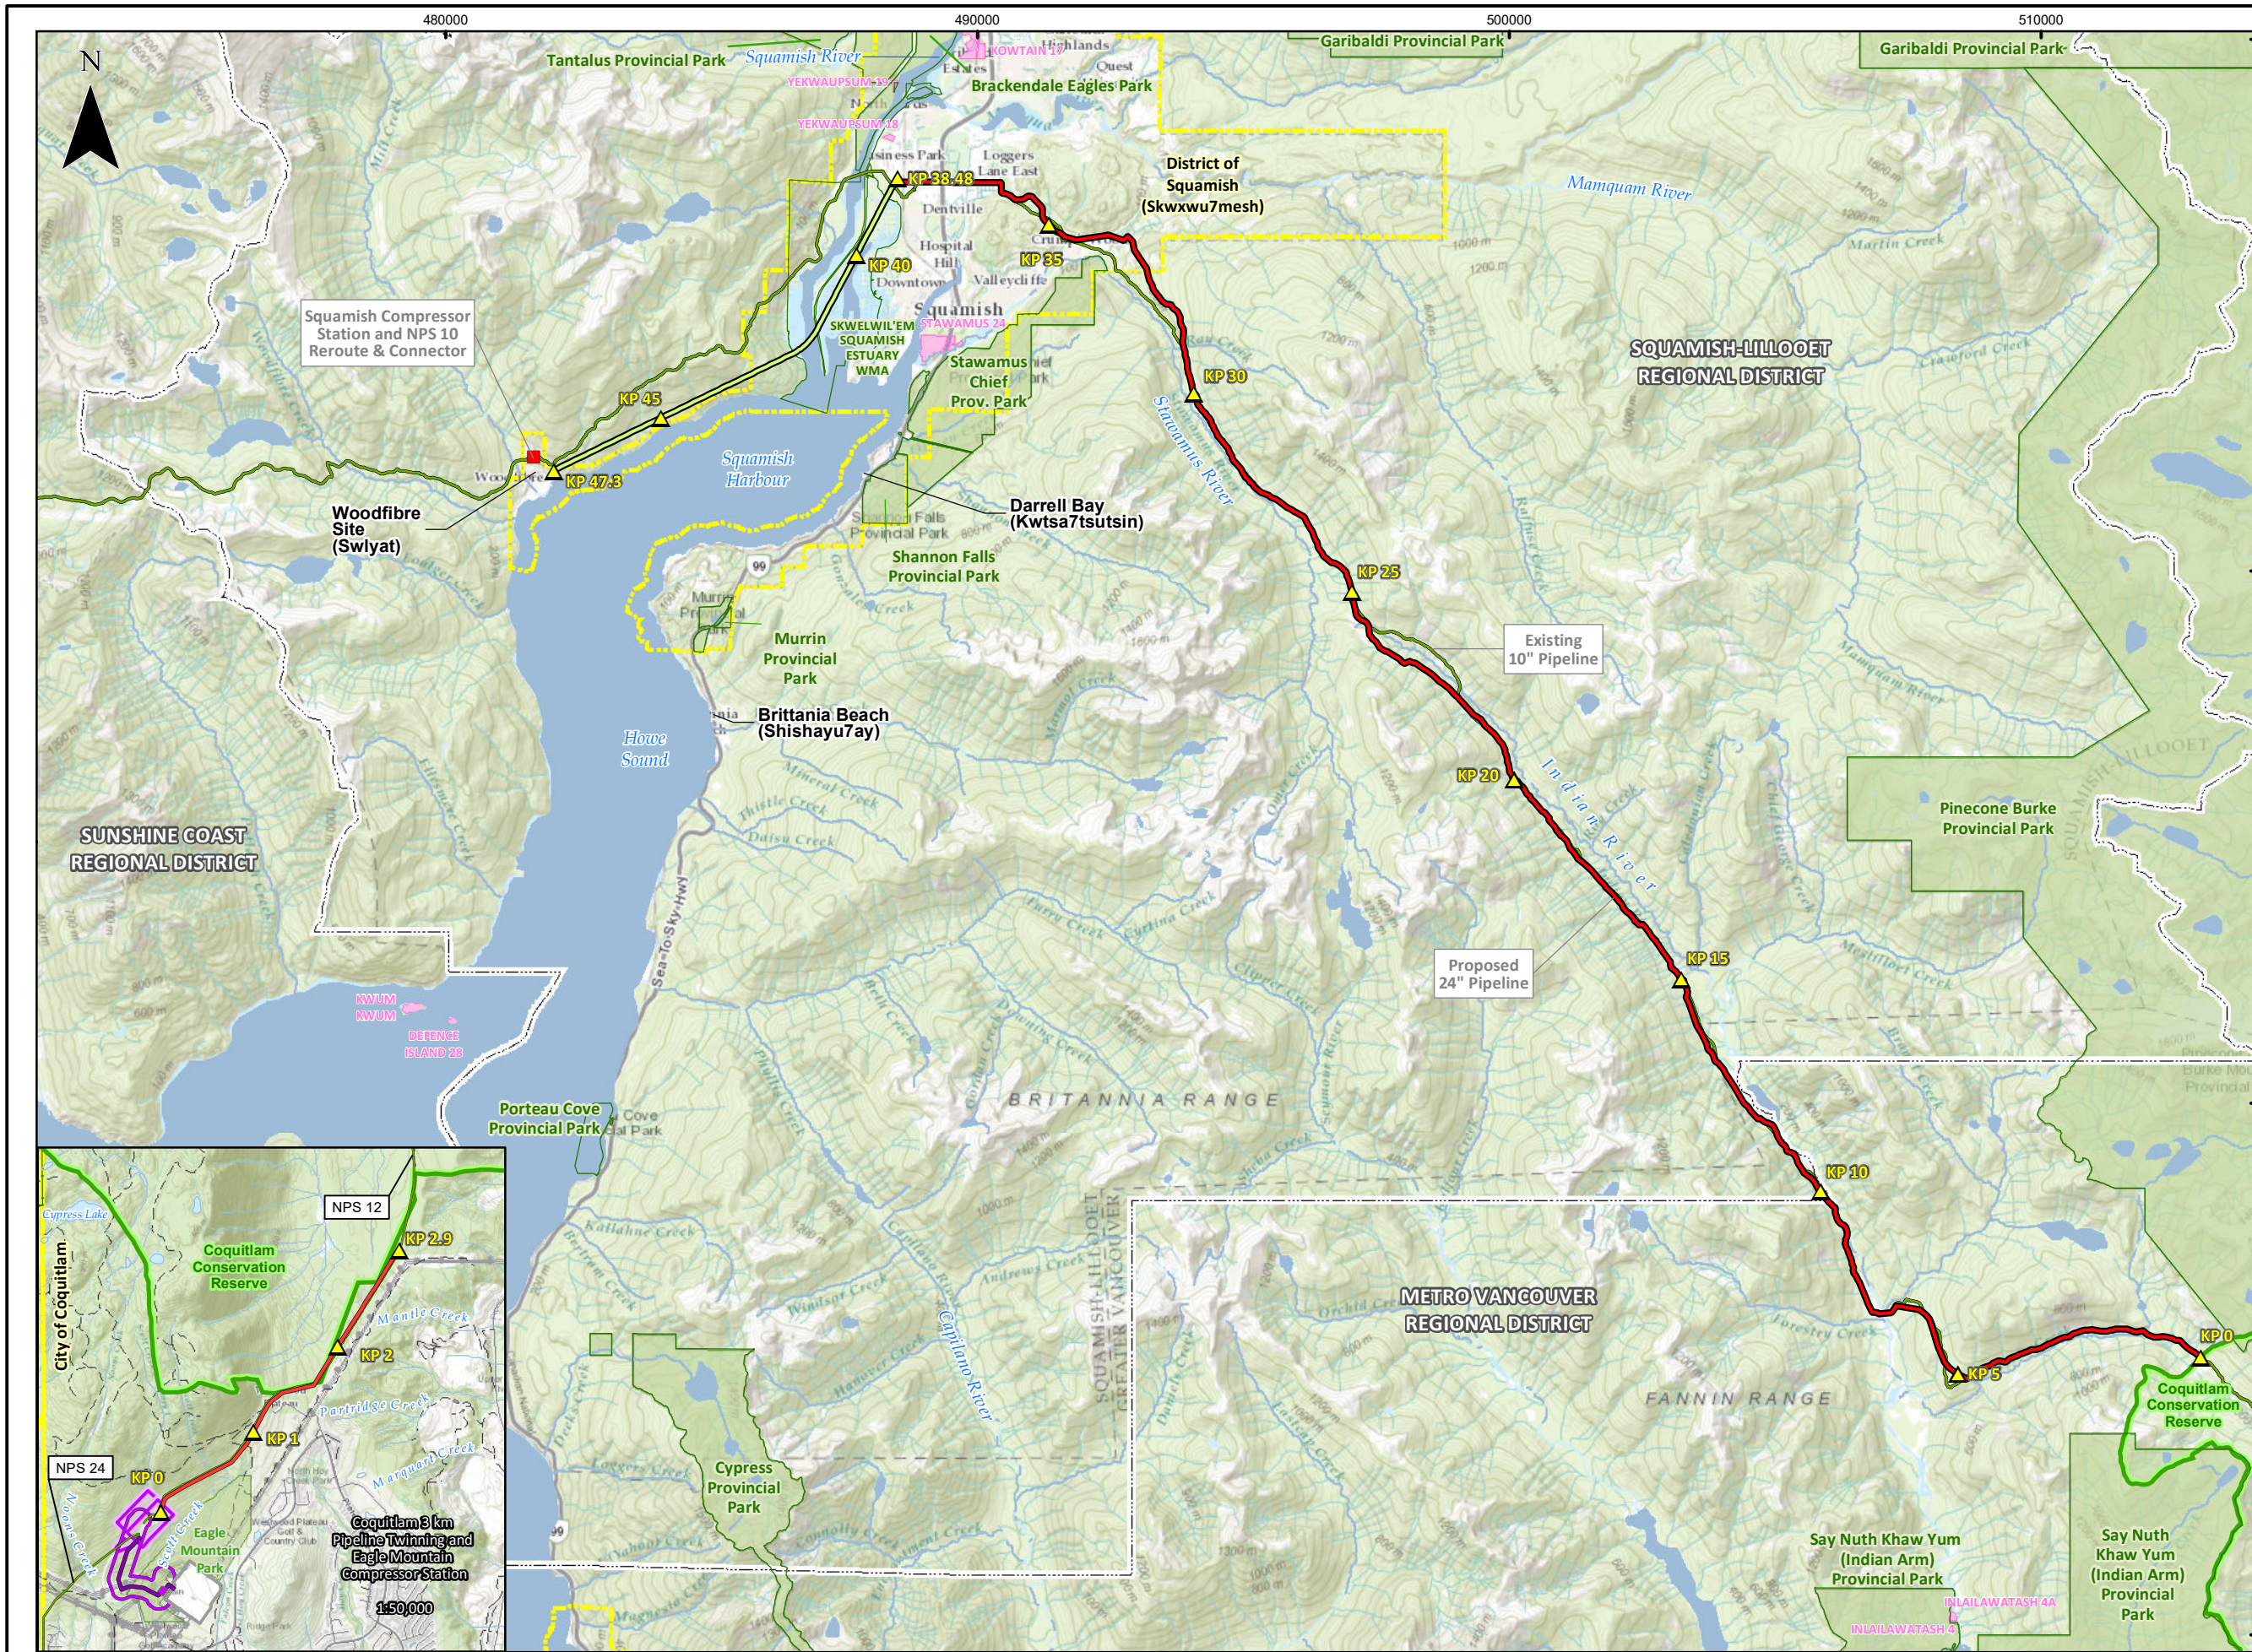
480000
490000
500000
510000

N

Tantalus Provincial Park
Squamish River
KOWTAIN 17
Highlands
Quest
YEKWAUPSUM 19
Brackendale Eagles Park
Garibaldi Provincial Park
Garibaldi Provincial Park
YEKWAUPSUM 18
North
Estates
Business Park
Loggers Lane East
KP 38.48
District of Squamish (Skwxwu7mesh)
Mamquam River
Dentville
Hospital Hill
KP 40
KP 35
Downtown
Valleycliffe
Martin Creek
Squamish
SKWELWIL'EM SQUAMISH ESTUARY WMA
STAWAMUS 24
Stawamus Chief Prov. Park
KP 30
Squamish Compressor Station and NPS 10 Reroute & Connector
SQUAMISH-LILLOOET REGIONAL DISTRICT
KP 45
Stawamus River
Squamish Harbour
KP 47.3
Woodfibre Site (Swlyat)
Darrell Bay (Kwtsa7tsutsin)
Shannon Falls Provincial Park
Shannon Falls Provincial Park
KP 25
99
Murrin Provincial Park
Existing 10" Pipeline
Brittania Beach (Shishayu7ay)
Howe Sound
KP 20
Indian River
SQUAMISH-LILLOOET
Pinecone Burke Provincial Park
SUNSHINE COAST REGIONAL DISTRICT
Sea-To-Sky Hwy
Proposed 24" Pipeline
KP 15
KWUM KWUM
DEFENCE ISLAND 28
BRITANNIA RANGE
Porteau Cove Provincial Park
KP 10
SQUAMISH-LILLOOET
GREATER VANCOUVER
METRO VANCOUVER REGIONAL DISTRICT
Capilano River
KP 0
KP 5
FANNIN RANGE
Coquitlam Conservation Reserve
Cypress Provincial Park
Say Nuth Khaw Yum (Indian Arm) Provincial Park
Say Nuth Khaw Yum (Indian Arm) Provincial Park
INLAILAWATASH 4A
INLAILAWATASH 4

Cypress Lake
City of Coquitlam
Coquitlam Conservation Reserve
NPS 12
KP 2.9
Mantle Creek
KP 2
Partridge Creek
KP 1
NPS 24
KP 0
Eagle Mountain Park
Coquitlam 3 km Pipeline Twinning and Eagle Mountain Compressor Station
1:50,000